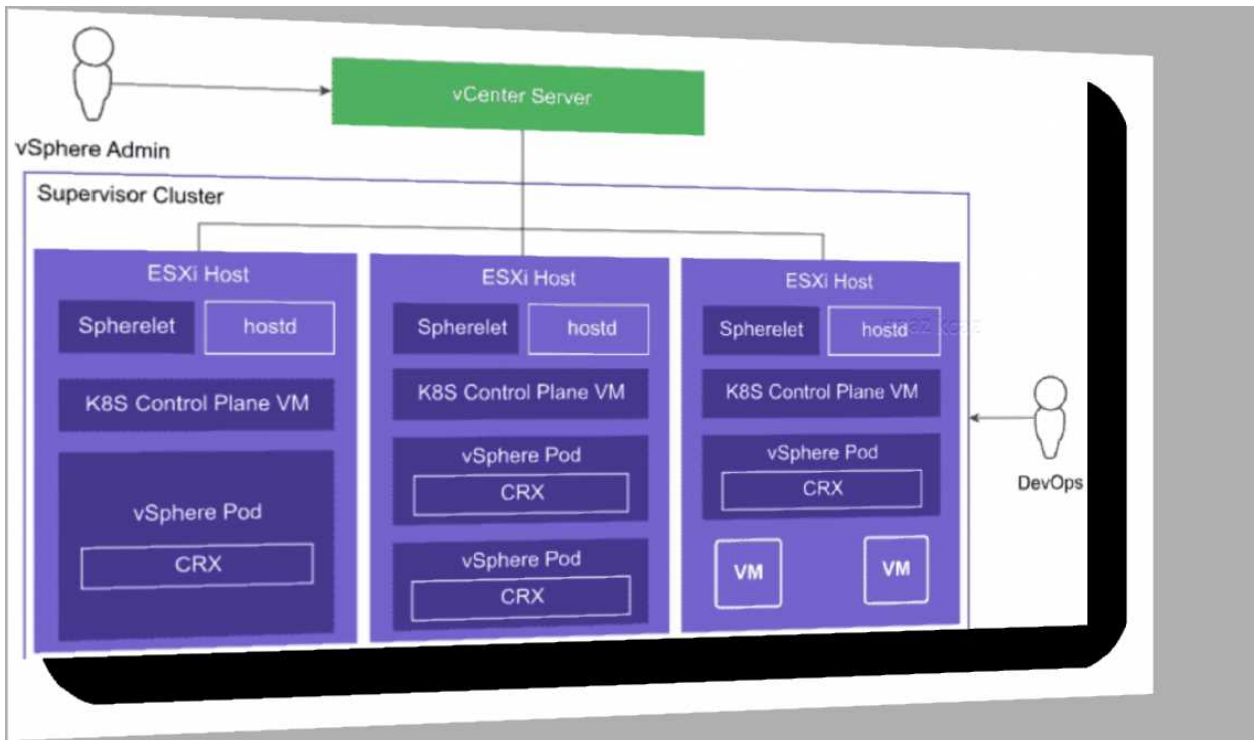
vSphere Admin

vCenter Server

Supervisor Cluster

ESXi Host

Spherelet

hostd

K8S Control Plane VM

vSphere Pod

CRX

ESXi Host

Spherelet

hostd

K8S Control Plane VM

vSphere Pod

CRX

vSphere Pod

CRX

ESXi Host

Spherelet

hostd

K8S Control Plane VM

vSphere Pod

CRX

VM

VM

DevOps